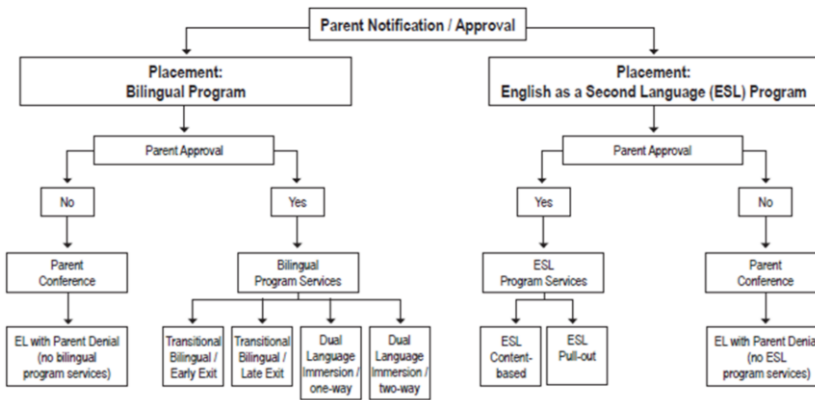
Parent Notification / Approval

Placement:
Bilingual Program

Parent Approval

No

Parent Conference

EL with Parent Denial (no bilingual program services)

Yes

Bilingual Program Services

Transitional Bilingual / Early Exit

Transitional Bilingual / Late Exit

Dual Language Immersion / one-way

Dual Language Immersion / two-way

Placement:
English as a Second Language (ESL) Program

Parent Approval

Yes

ESL Program Services

ESL Content-based

ESL Pull-out

No

Parent Conference

EL with Parent Denia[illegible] (no ESL program services)